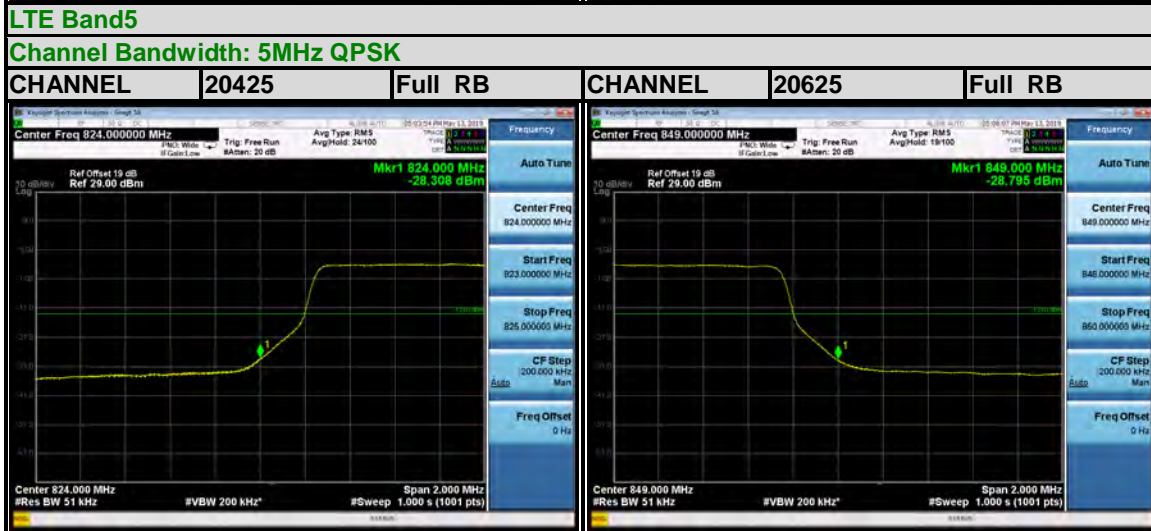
LTE Band5

Channel Bandwidth: 5MHz QPSK

| CHANNEL | 20425 | Full RB | CHANNEL | 20625 | Full RB |
|---|---|---|---|---|---|

Keysight Spectrum Analyzer - Swept SA

Center Freq 824.000000 MHz

PNO: Wide
IFGain:Low

Trig: Free Run
#Atten: 20 dB

Avg Type: RMS
Avg|Hold: 24/100

Frequency

Ref Offset 19 dB
10 dB/div Ref 29.00 dBm
Log

Mkr1 824.000 MHz
-28.308 dBm

Auto Tune

Center Freq
824.000000 MHz

Start Freq
823.000000 MHz

Stop Freq
825.000000 MHz

CF Step
200.000 kHz
Auto Man

Freq Offset
0 Hz

Center 824.000 MHz
#Res BW 51 kHz
#VBW 200 kHz*
Span 2.000 MHz
#Sweep 1.000 s (1001 pts)

Keysight Spectrum Analyzer - Swept SA

Center Freq 849.000000 MHz

PNO: Wide
IFGain:Low

Trig: Free Run
#Atten: 20 dB

Avg Type: RMS
Avg|Hold: 19/100

Frequency

Ref Offset 19 dB
10 dB/div Ref 29.00 dBm
Log

Mkr1 849.000 MHz
-28.795 dBm

Auto Tune

Center Freq
849.000000 MHz

Start Freq
848.000000 MHz

Stop Freq
850.000000 MHz

CF Step
200.000 kHz
Auto Man

Freq Offset
0 Hz

Center 849.000 MHz
#Res BW 51 kHz
#VBW 200 kHz*
Span 2.000 MHz
#Sweep 1.000 s (1001 pts)